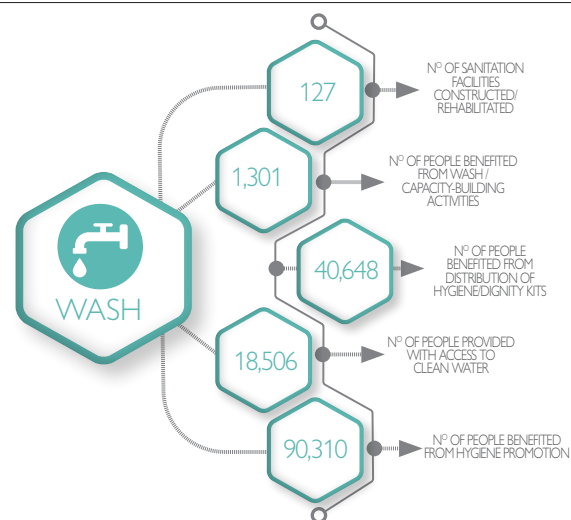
WASH

127

Nº OF SANITATION FACILITIES CONSTRUCTED/ REHABILITATED

1,301

Nº OF PEOPLE BENEFITED FROM WASH / CAPACITY-BUILDING ACTIVITIES

40,648

Nº OF PEOPLE BENEFITED FROM DISTRIBUTION OF HYGIENE/DIGNITY KITS

18,506

Nº OF PEOPLE PROVIDED WITH ACCESS TO CLEAN WATER

90,310

Nº OF PEOPLE BENEFITED FROM HYGIENE PROMOTION